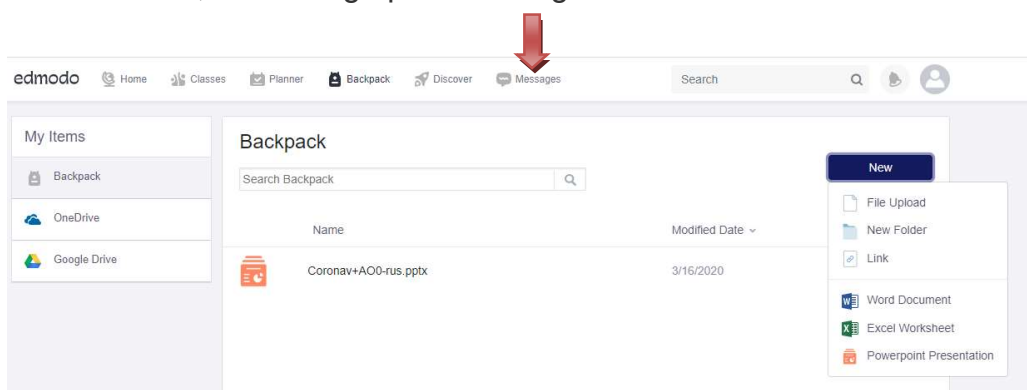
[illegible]

edmodo Home Classes Planner Backpack Discover Messages Search

My Items
Backpack
OneDrive
Google Drive

Backpack
Search Backpack
Name
Modified Date
Coronav+AO0-rus.pptx
3/16/2020

New
File Upload
New Folder
Link
Word Document
Excel Worksheet
Powerpoint Presentation